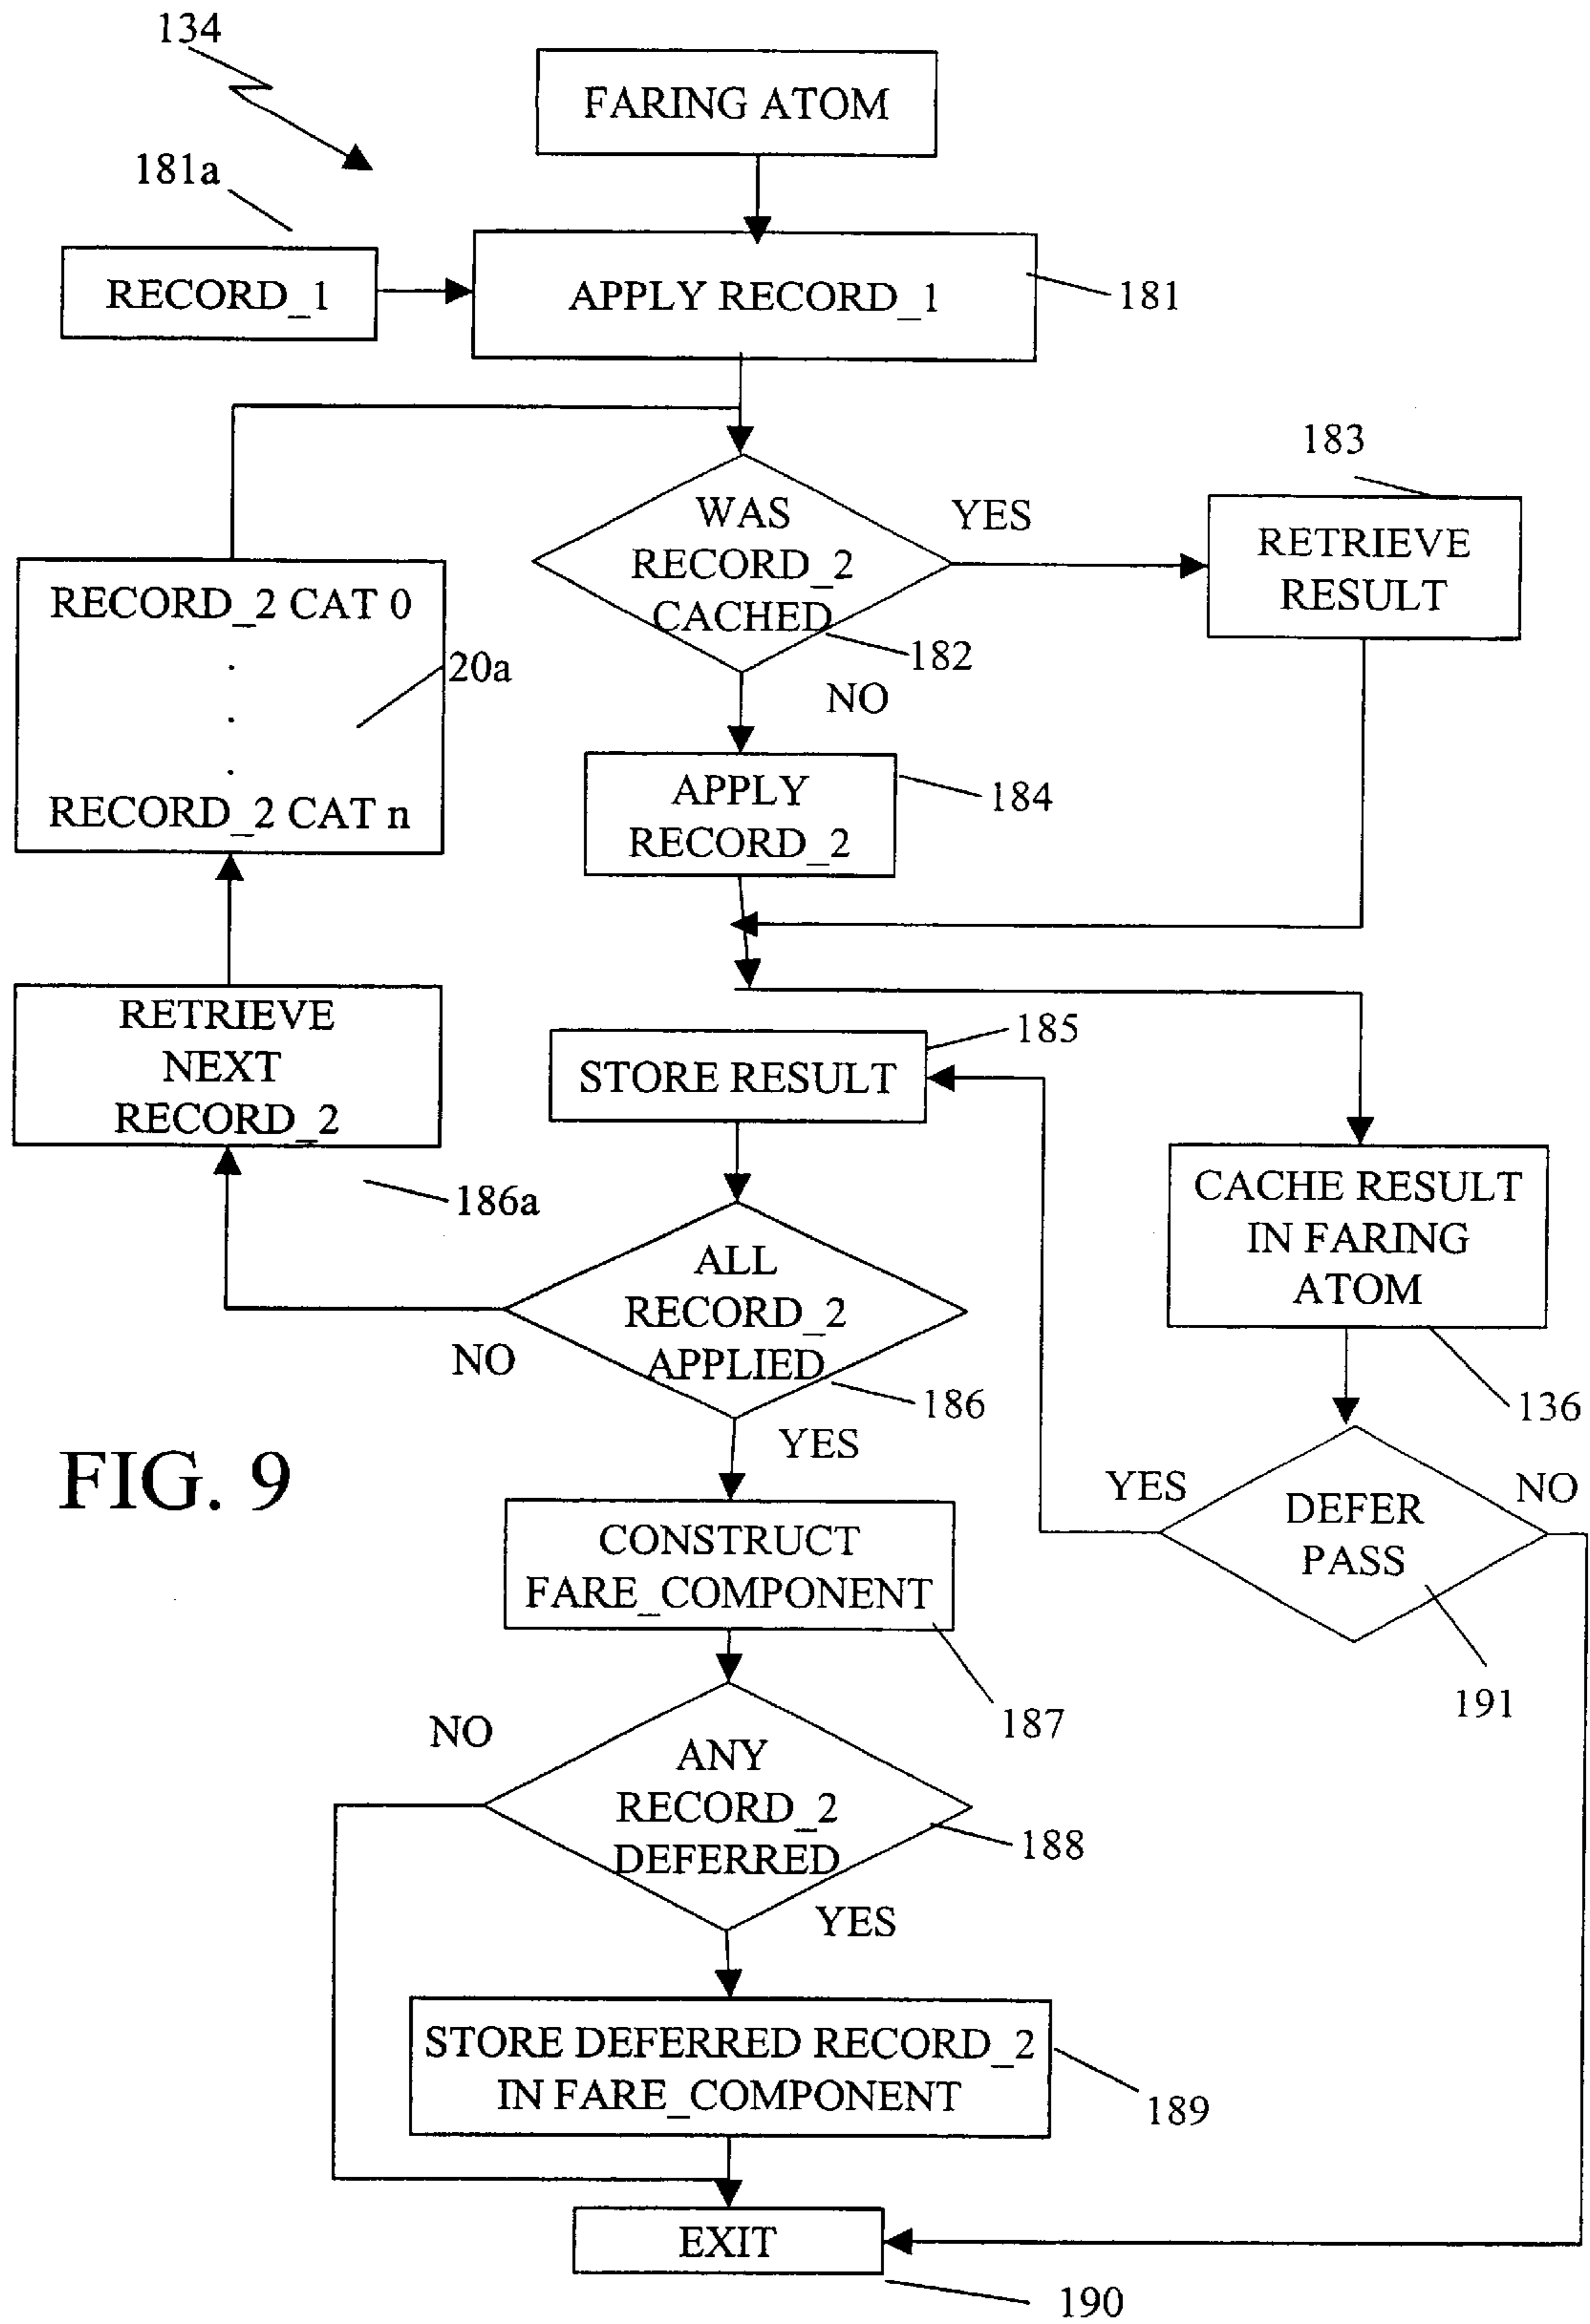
134

FARING ATOM

181a

RECORD_1

APPLY RECORD_1

181

183

WAS RECORD_2 CACHED

YES

RETRIEVE RESULT

182

NO

RECORD_2 CAT 0
.
.
.
RECORD_2 CAT n

20a

APPLY RECORD_2

184

RETRIEVE NEXT RECORD_2

185

STORE RESULT

186a

CACHE RESULT IN FARING ATOM

ALL RECORD_2 APPLIED

NO

186

136

YES

FIG. 9

YES

DEFER PASS

NO

CONSTRUCT FARE_COMPONENT

191

187

NO

ANY RECORD_2 DEFERRED

188

YES

STORE DEFERRED RECORD_2 IN FARE_COMPONENT

189

EXIT

190